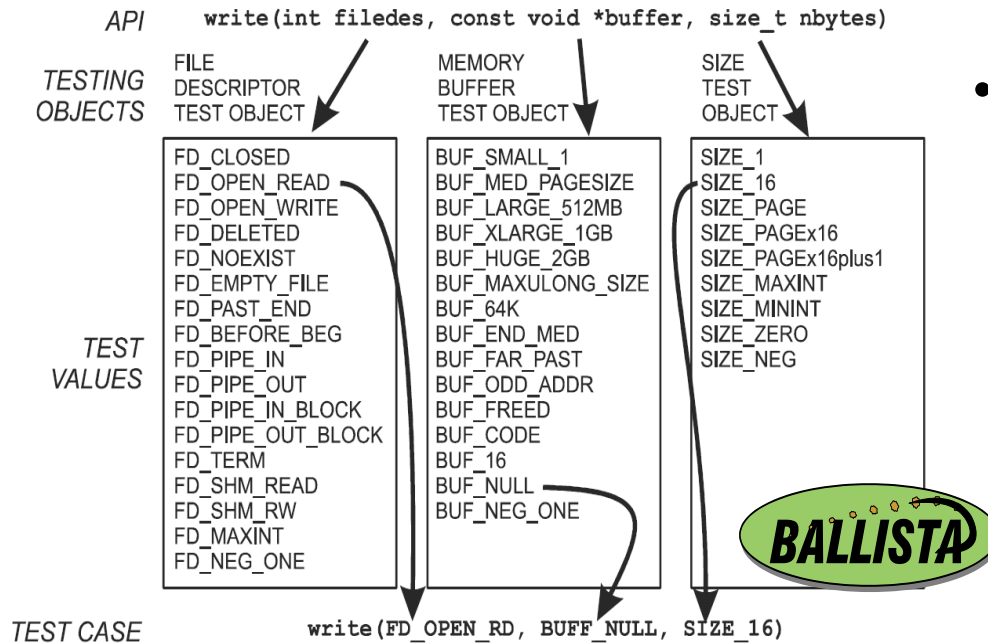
API write(int filedes, const void *buffer, size_t nbytes)

TESTING OBJECTS

FILE DESCRIPTOR TEST OBJECT

MEMORY BUFFER TEST OBJECT

SIZE TEST OBJECT

TEST VALUES

FD_CLOSED
FD_OPEN_READ
FD_OPEN_WRITE
FD_DELETED
FD_NOEXIST
FD_EMPTY_FILE
FD_PAST_END
FD_BEFORE_BEG
FD_PIPE_IN
FD_PIPE_OUT
FD_PIPE_IN_BLOCK
FD_PIPE_OUT_BLOCK
FD_TERM
FD_SHM_READ
FD_SHM_RW
FD_MAXINT
FD_NEG_ONE

BUF_SMALL_1
BUF_MED_PAGESIZE
BUF_LARGE_512MB
BUF_XLARGE_1GB
BUF_HUGE_2GB
BUF_MAXULONG_SIZE
BUF_64K
BUF_END_MED
BUF_FAR_PAST
BUF_ODD_ADDR
BUF_FREED
BUF_CODE
BUF_16
BUF_NULL
BUF_NEG_ONE

SIZE_1
SIZE_16
SIZE_PAGE
SIZE_PAGEx16
SIZE_PAGEx16plus1
SIZE_MAXINT
SIZE_MININT
SIZE_ZERO
SIZE_NEG

BALLISTA

TEST CASE write(FD_OPEN_RD, BUFF_NULL, SIZE_16)